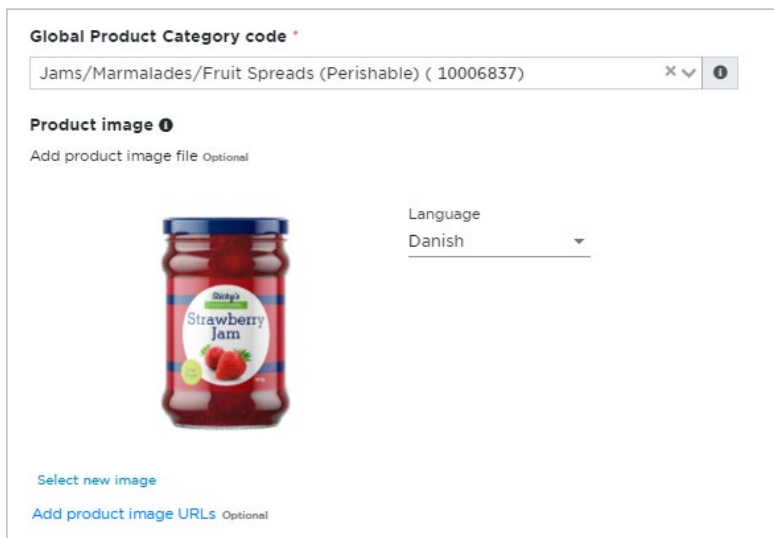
Global Product Category code *

Jams/Marmalades/Fruit Spreads (Perishable) ( 10006837)

Product image

Add product image file Optional

Sticky's

Strawberry Jam

Language

Danish

Select new image

Add product image URLs Optional